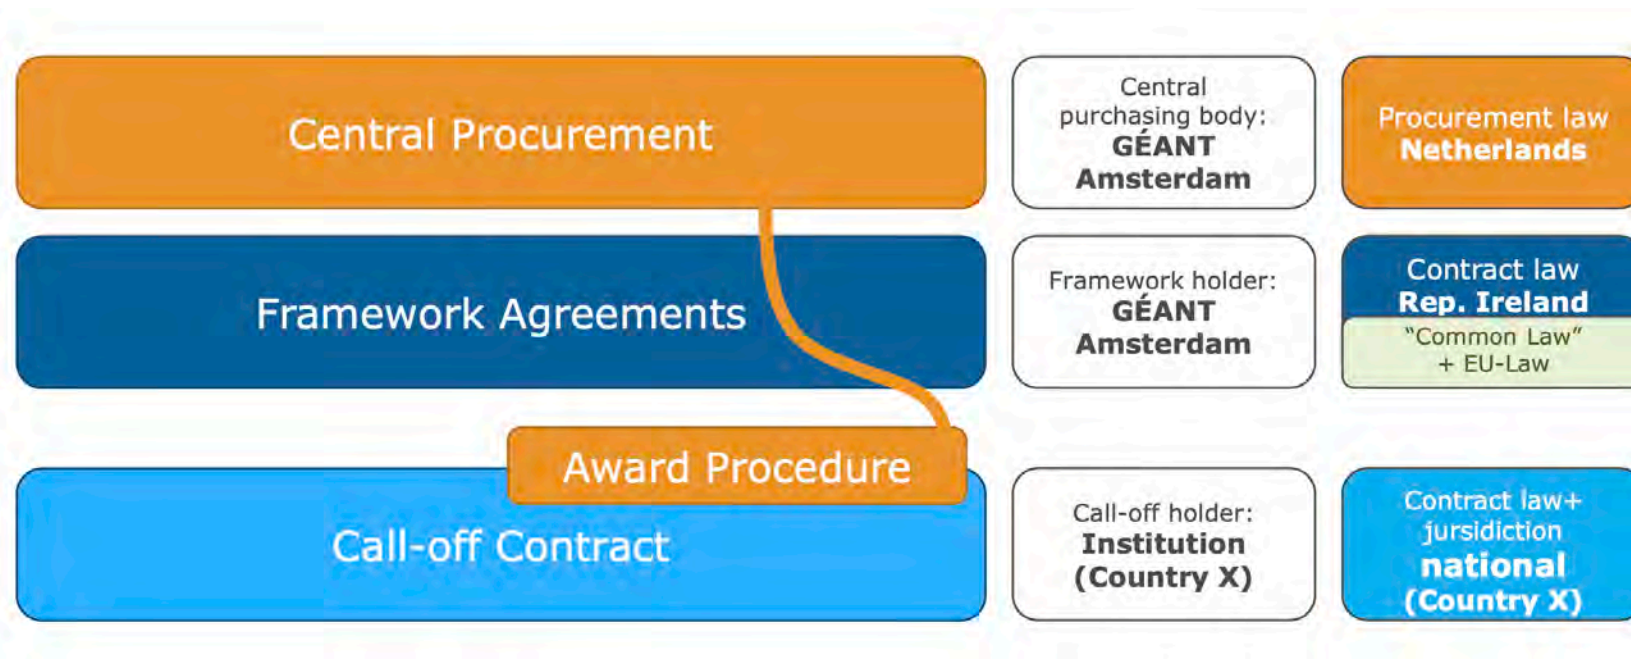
Central Procurement

Central purchasing body:
GÉANT
Amsterdam

Procurement law
Netherlands

Framework Agreements

Framework holder:
GÉANT
Amsterdam

Contract law
Rep. Ireland
"Common Law"
+ EU-Law

Award Procedure

Call-off Contract

Call-off holder:
Institution
(Country X)

Contract law+
jursidiction
national
(Country X)